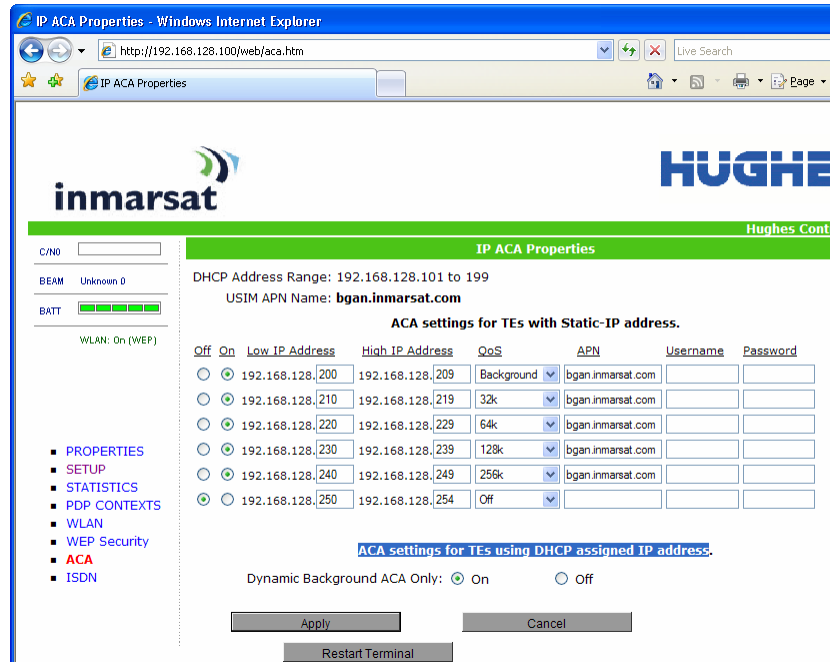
IP ACA Properties - Windows Internet Explorer

http://192.168.128.100/web/aca.htm

Live Search

IP ACA Properties

Page

inmarsat

HUGHE

Hughes Cont

C/N0

BEAM Unknown 0

BATT

WLAN: On (WEP)

IP ACA Properties

DHCP Address Range: 192.168.128.101 to 199

USIM APN Name: bgan.inmarsat.com

ACA settings for TEs with Static-IP address.

| Off | On | Low IP Address | High IP Address | QoS | APN | Username | Password |
|---|---|---|---|---|---|---|---|
| | | 192.168.128. 200 | 192.168.128. 209 | Background | bgan.inmarsat.com | | |
| | | 192.168.128. 210 | 192.168.128. 219 | 32k | bgan.inmarsat.com | | |
| | | 192.168.128. 220 | 192.168.128. 229 | 64k | bgan.inmarsat.com | | |
| | | 192.168.128. 230 | 192.168.128. 239 | 128k | bgan.inmarsat.com | | |
| | | 192.168.128. 240 | 192.168.128. 249 | 256k | bgan.inmarsat.com | | |
| | | 192.168.128. 250 | 192.168.128. 254 | Off | | | |

- PROPERTIES
- SETUP
- STATISTICS
- PDP CONTEXTS
- WLAN
- WEP Security
- ACA
- ISDN

ACA settings for TEs using DHCP assigned IP address.

Dynamic Background ACA Only: On Off

Apply

Cancel

Restart Terminal